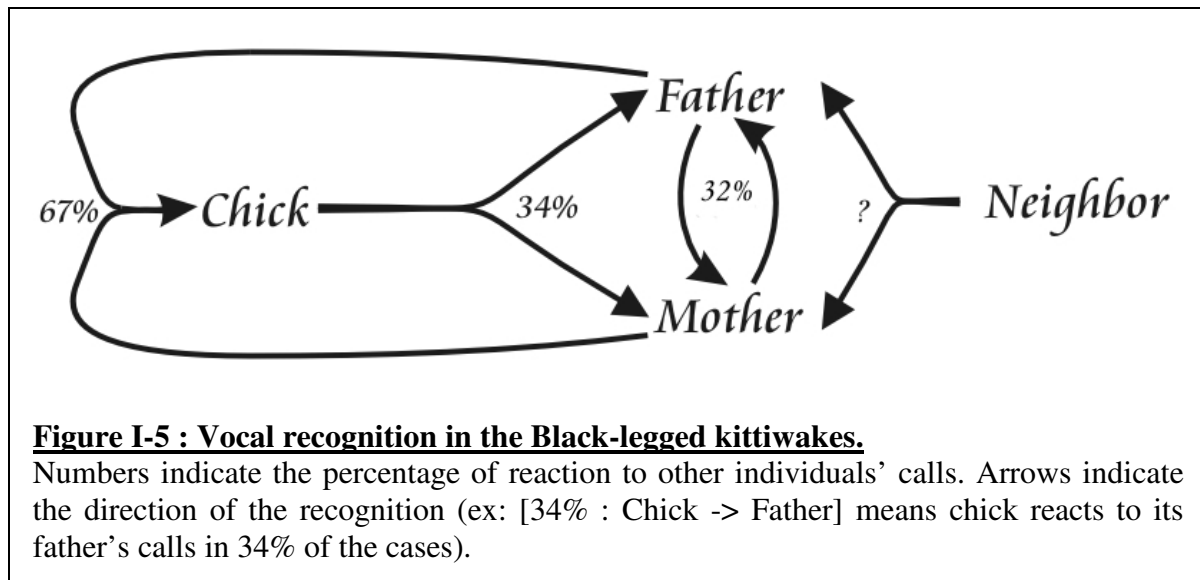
Father

67%

Chick

34%

32%

?

Neighbor

Mother

**Figure I-5 : Vocal recognition in the Black-legged kittiwakes.**

Numbers indicate the percentage of reaction to other individuals' calls. Arrows indicate the direction of the recognition (ex: [34% : Chick -> Father] means chick reacts to its father's calls in 34% of the cases).